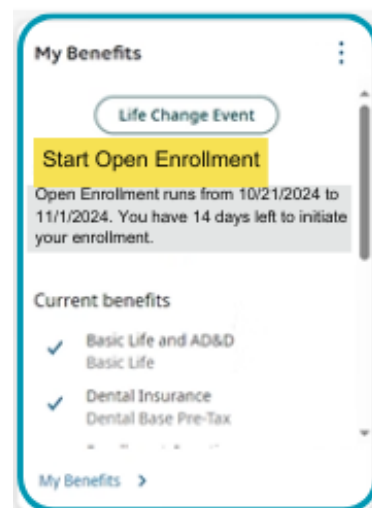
My Benefits

Life Change Event

Start Open Enrollment

Open Enrollment runs from 10/21/2024 to 11/1/2024. You have 14 days left to initiate your enrollment.

Current benefits

Basic Life and AD&D
Basic Life

Dental Insurance
Dental Base Pre-Tax

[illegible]

My Benefits >